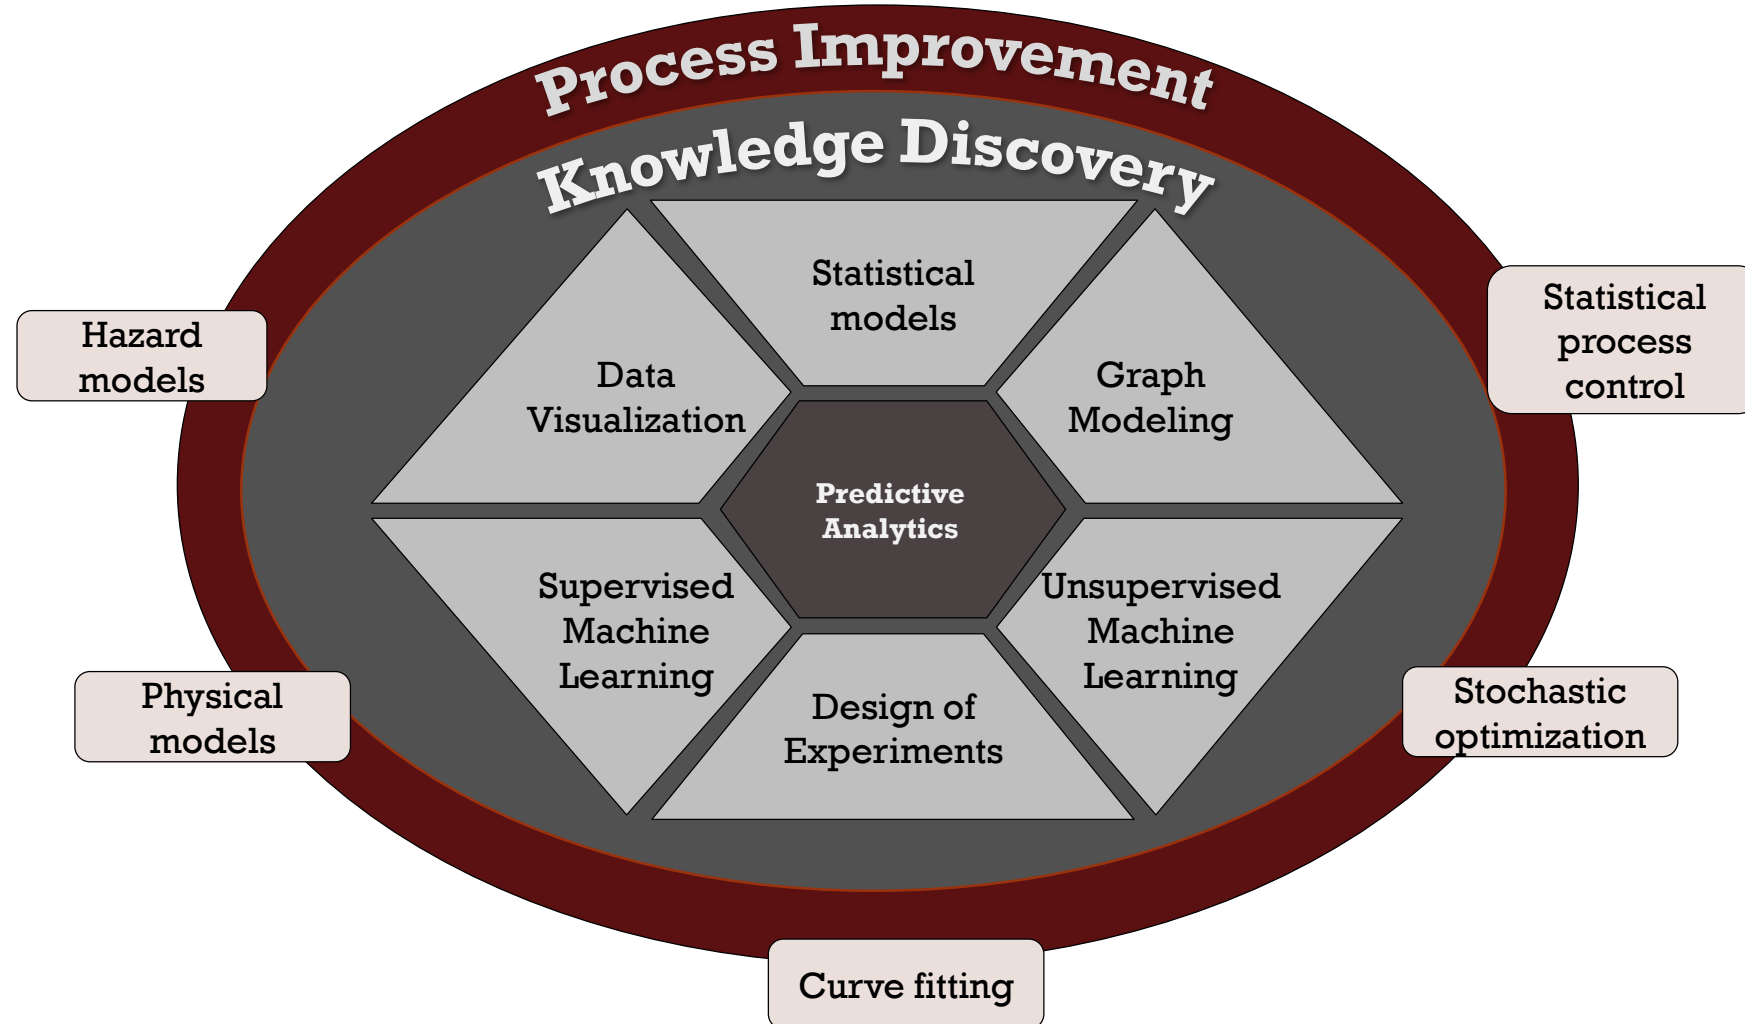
Process Improvement

Knowledge Discovery

Hazard models

Statistical models

Statistical process control

Data Visualization

Graph Modeling

Predictive Analytics

Supervised Machine Learning

Unsupervised Machine Learning

Physical models

Design of Experiments

Stochastic optimization

Curve fitting